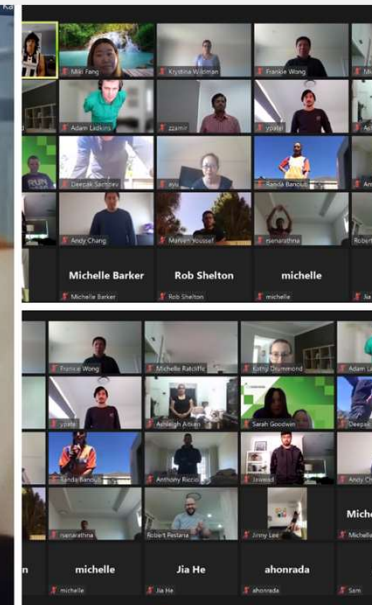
Ka

Niki Fang
Krystina Wildman
Frankie Wong
Adam Ladkins
zzamir
ypatel
Deepak Sachdev
Ayu
Randa Bancub
Andy Chang
Marwan Youssef
nyenarathna
Robert
Michelle Barker
Rob Shelton
michelle
Michelle Barker
Rob Shelton
michelle
Jia

Frankie Wong
Michelle Ratcliffe
Cathy Drummond
Adam L
ypatel
Ashleigh Aitken
Sarah Goodwin
Deepak
Randa Bancub
Anthony Riccio
Jzavad
Andy Ch
nyenarathna
Robert Pestana
Jinny Lee
Miche
Michelle
n
michelle
Jia He
ahonrada
michelle
Jia He
ahonrada
Sam